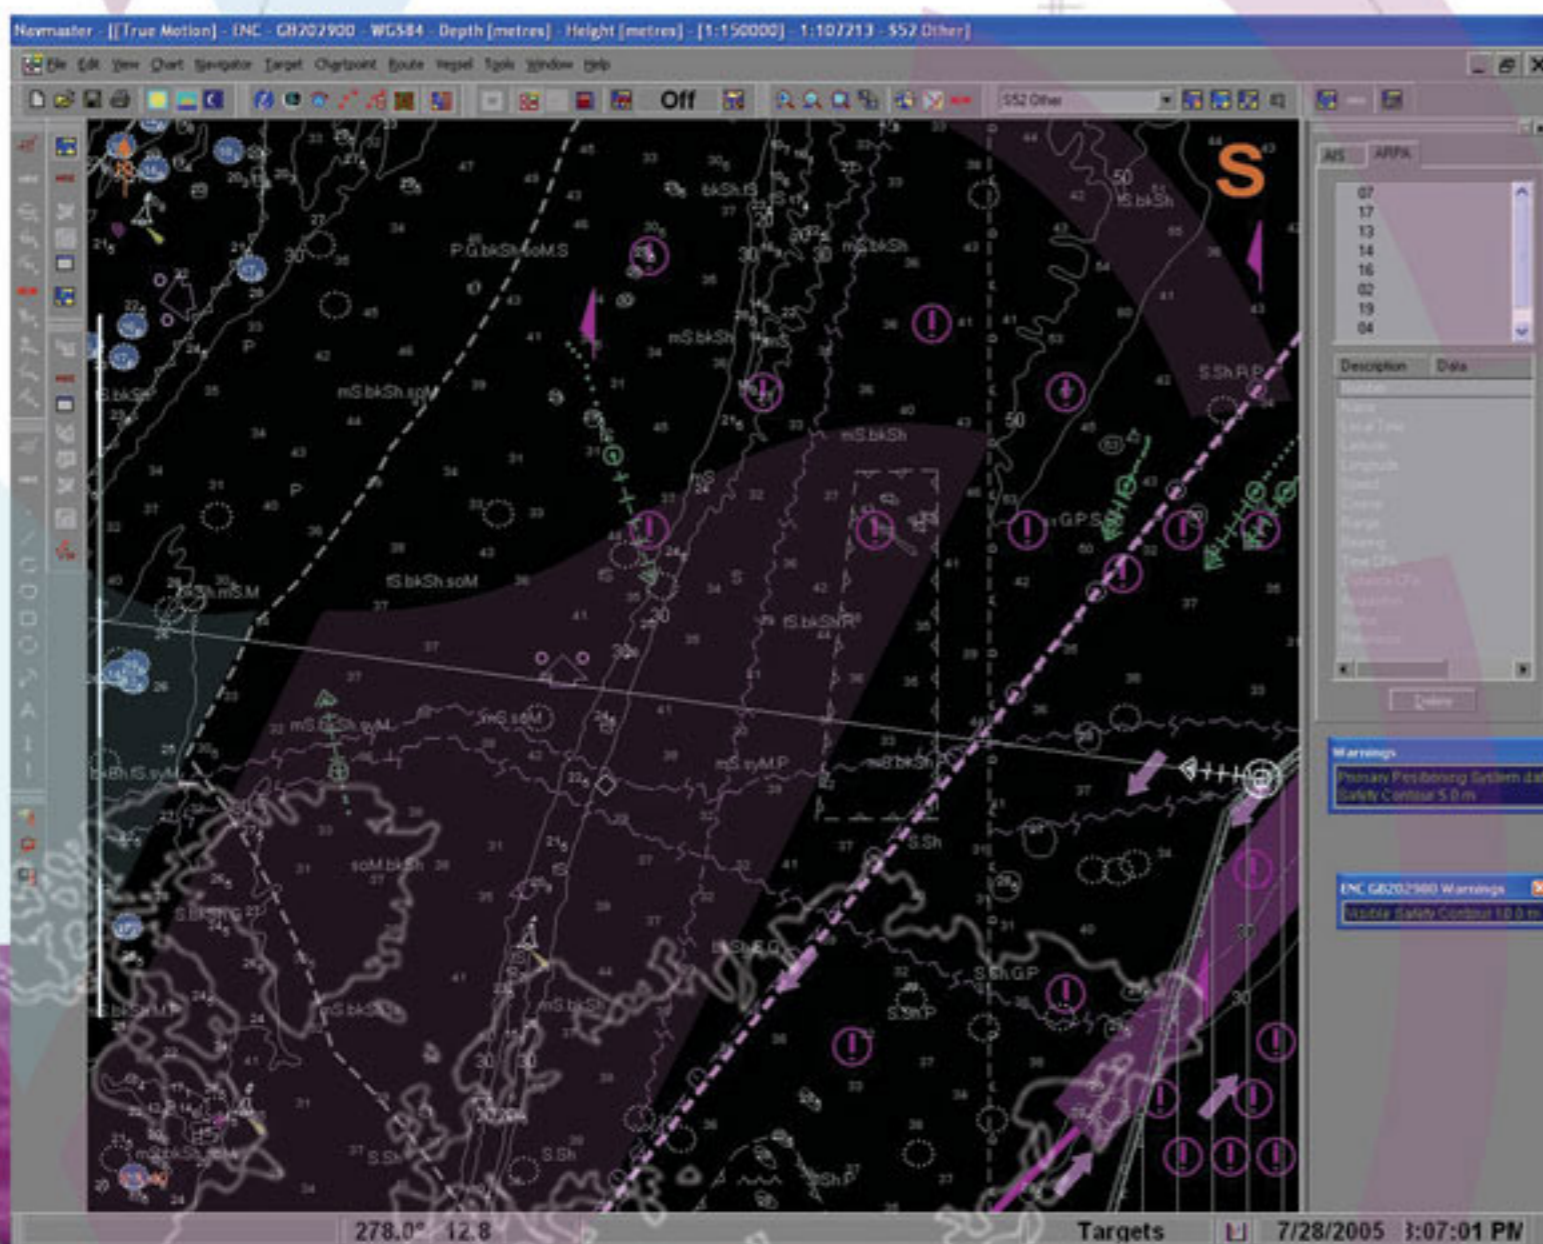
Navmaster - [[True Motion] - ENC - GB202900 - WGS84 - Depth [metres] - Height [metres] - [1:150000] - 1:107213 - S52 Other]

File Edit View Chart Navigator Target Chartpoint Route Vessel Tools Window Help

Off

S52 Other

S

AIS ARPA

07
17
13
14
16
02
19
04

Description Data

Delete

Warnings
Primary Positioning System da
Safety Contour 5.0 m

ENC GB202900 Warnings
Visible Safety Contour 10.0 m

P.G.bkSh.soM.S
mS.bkSh
bkSh.S
mS.bkSh.syM
mS.bkSh
S.bkSh
fS.bkSh
fS.bkSh.soM
fS.bkSh.R
S.Sh.R.P
G.P.S
mS.bkSh.syM
mS.soM
mS.syM.P
soM.bkSh
S.Sh
S.Sh.G.P
S.Sh.P
mS.bkSh
S.Sh
bkSh.fS.syM
S.bkSh
bkSh.mS.M

278.0° 12.8

Targets 7/28/2005 3:07:01 PM